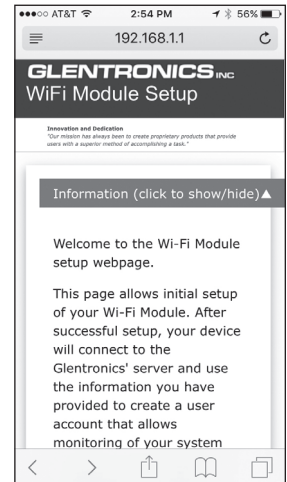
●●●○○ AT&T 2:54 PM 56%

192.168.1.1

GLENTRONICS INC
WiFi Module Setup

Innovation and Dedication
"Our mission has always been to create proprietary products that provide users with a superior method of accomplishing a task."

Information (click to show/hide)▲

Welcome to the Wi-Fi Module setup webpage.

This page allows initial setup of your Wi-Fi Module. After successful setup, your device will connect to the Glentronics' server and use the information you have provided to create a user account that allows monitoring of your system